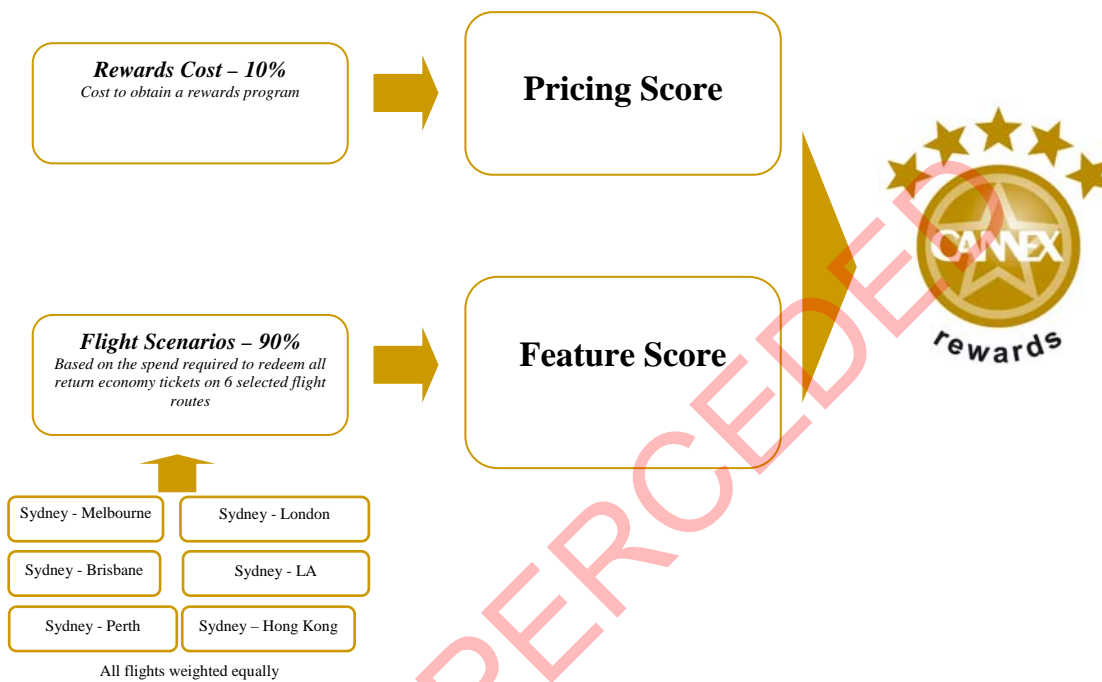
Rewards Cost – 10%
Cost to obtain a rewards program

Pricing Score

Flight Scenarios – 90%
Based on the spend required to redeem all return economy tickets on 6 selected flight routes

Feature Score

CANNEX
rewards

| Sydney - Melbourne | Sydney - London |
|---|---|
| Sydney - Brisbane | Sydney - LA |
| Sydney - Perth | Sydney – Hong Kong |

All flights weighted equally

SUPERCEDED